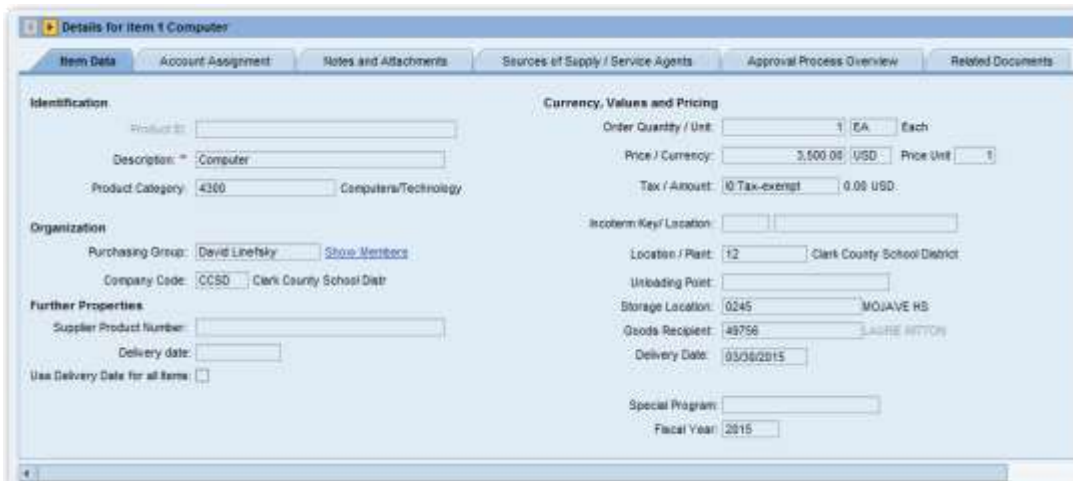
Details for item 1 Computer

Item Data | Account Assignment | Notes and Attachments | Sources of Supply / Service Agents | Approval Process Overview | Related Documents

Identification

Product ID:

Description: * Computer

Product Category: 4300 Computers/Technology

Organization

Purchasing Group: David Linefsky Show Members

Company Code: CCSD Clark County School Distr

Further Properties

Supplier Product Number:

Delivery date:

Use Delivery Date for all items:

Currency, Values and Pricing

Order Quantity / Unit: 1 EA Each

Price / Currency: 3,500.00 USD Price Unit 1

Tax / Amount: I0 Tax-exempt 0.00 USD

Incoterm Key/ Location:

Location / Plant: 12 Clark County School District

Unloading Point:

Storage Location: 0245 MOJAVE HS

Goods Recipient: 49756 LAURIE NITTON

Delivery Date: 03/30/2015

Special Program:

Fiscal Year: 2015